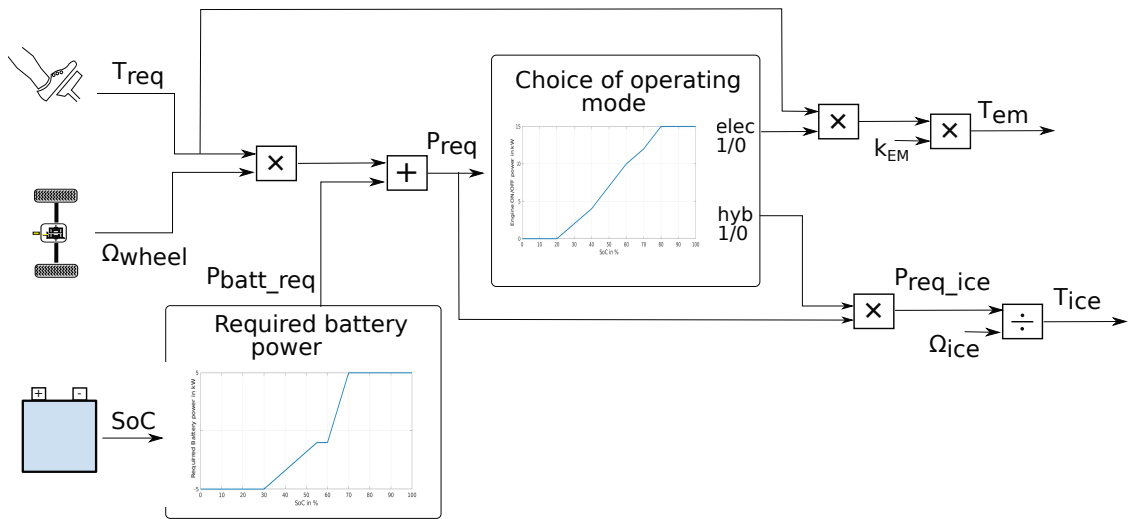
$T_{req}$

$\Omega_{wheel}$

$P_{batt\_req}$

$P_{req}$

Choice of operating mode

Engine ON/OFF power in kW

15

0

0 10 20 30 40 50 60 70 80 90 100

SoC in %

elec 1/0

hyb 1/0

$k_{EM}$

$T_{em}$

$P_{req\_ice}$

$T_{ice}$

$\Omega_{ice}$

Required battery power

Required Battery power in kW

5

-5

0 10 20 30 40 50 60 70 80 90 100

SoC in %

SoC

+

-